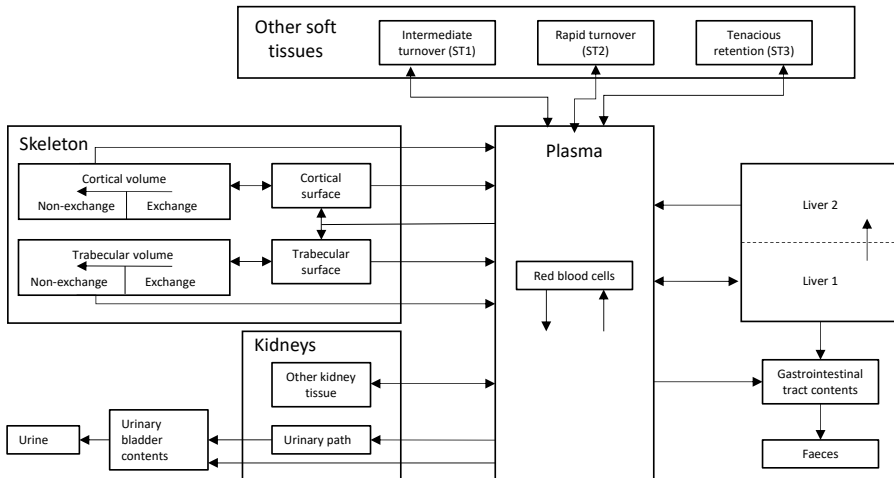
Other soft tissues

Intermediate turnover (ST1)

Rapid turnover (ST2)

Tenacious retention (ST3)

Skeleton

Cortical volume

Non-exchange

Exchange

Cortical surface

Trabecular volume

Non-exchange

Exchange

Trabecular surface

Plasma

Red blood cells

Liver 2

Liver 1

Kidneys

Other kidney tissue

Urinary path

Urine

Urinary bladder contents

Gastrointestinal tract contents

Faeces